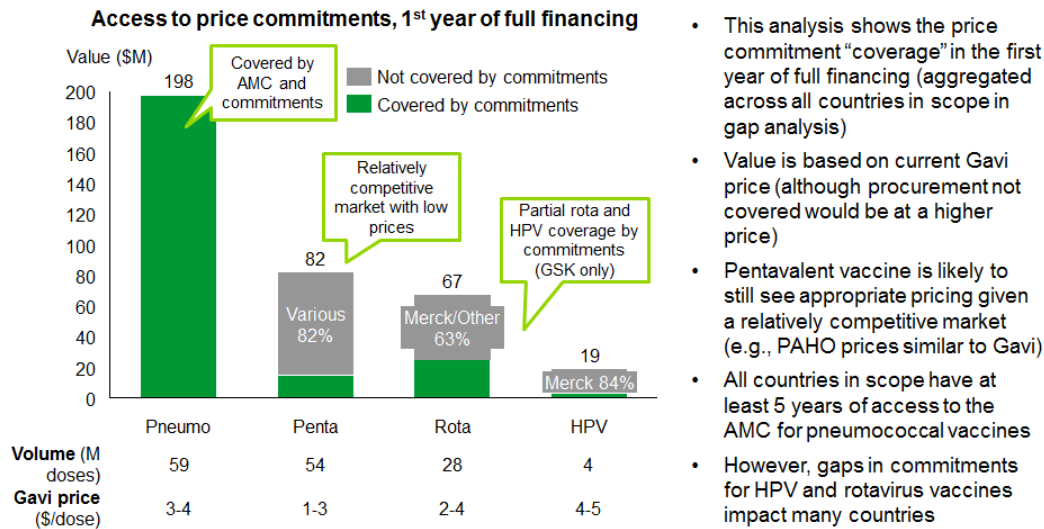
Access to price commitments, 1$^{st}$ year of full financing

Value ($M)

200
180
160
140
120
100
80
60
40
20
0

198

Covered by AMC and commitments

Not covered by commitments
Covered by commitments

Relatively competitive market with low prices

82

Various 82%

Partial rota and HPV coverage by commitments (GSK only)

67

Merck/Other 63%

19

Merck 84%

Pneumo
Penta
Rota
HPV

| | | | | |
|---|---|---|---|---|
| Volume (M doses) | 59 | 54 | 28 | 4 |
| Gavi price ($/dose) | 3-4 | 1-3 | 2-4 | 4-5 |

• This analysis shows the price commitment “coverage” in the first year of full financing (aggregated across all countries in scope in gap analysis)

• Value is based on current Gavi price (although procurement not covered would be at a higher price)

• Pentavalent vaccine is likely to still see appropriate pricing given a relatively competitive market (e.g., PAHO prices similar to Gavi)

• All countries in scope have at least 5 years of access to the AMC for pneumococcal vaccines

• However, gaps in commitments for HPV and rotavirus vaccines impact many countries